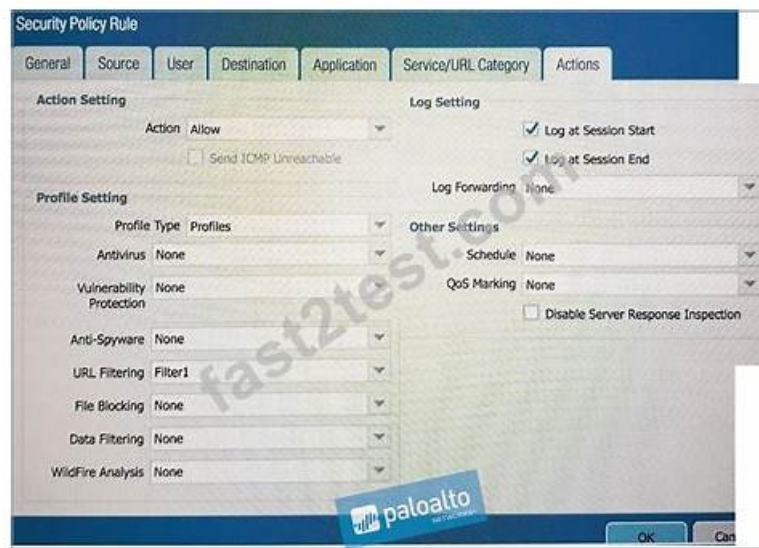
Security Policy Rule

General | Source | User | Destination | Application | Service/URL Category | Actions

Action Setting

Action Allow

Send ICMP Unreachable

Profile Setting

Profile Type Profiles

Antivirus None

Vulnerability Protection None

Anti-Spyware None

URL Filtering Filter1

File Blocking None

Data Filtering None

WildFire Analysis None

Log Setting

Log at Session Start

Log at Session End

Log Forwarding None

Other Settings

Schedule None

QoS Marking None

Disable Server Response Inspection

fast2test.com

paloalto

OK

Can